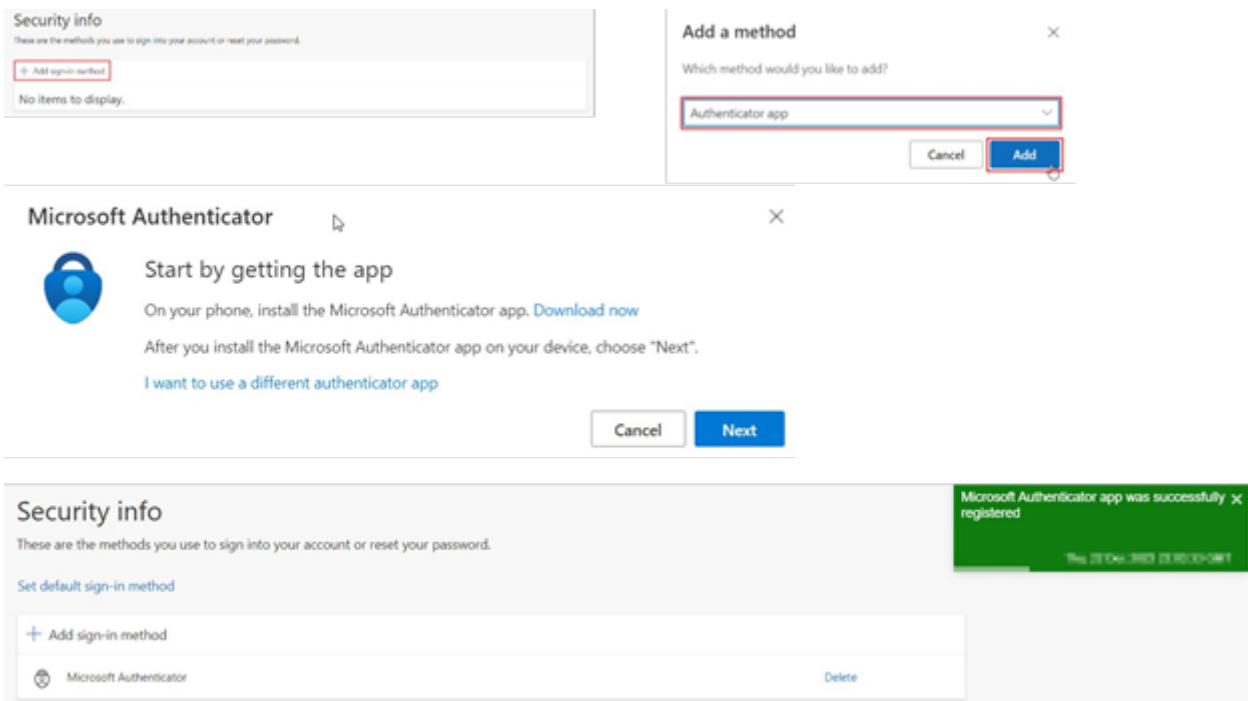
Security info
These are the methods you use to sign into your account or reset your password.
+ Add sign-in method
No items to display.

Add a method
Which method would you like to add?
Authenticator app
Cancel
Add

Microsoft Authenticator
Start by getting the app
On your phone, install the Microsoft Authenticator app. Download now
After you install the Microsoft Authenticator app on your device, choose "Next".
I want to use a different authenticator app
Cancel
Next

Security info
These are the methods you use to sign into your account or reset your password.
Set default sign-in method
+ Add sign-in method
Microsoft Authenticator
Delete

Microsoft Authenticator app was successfully registered
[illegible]